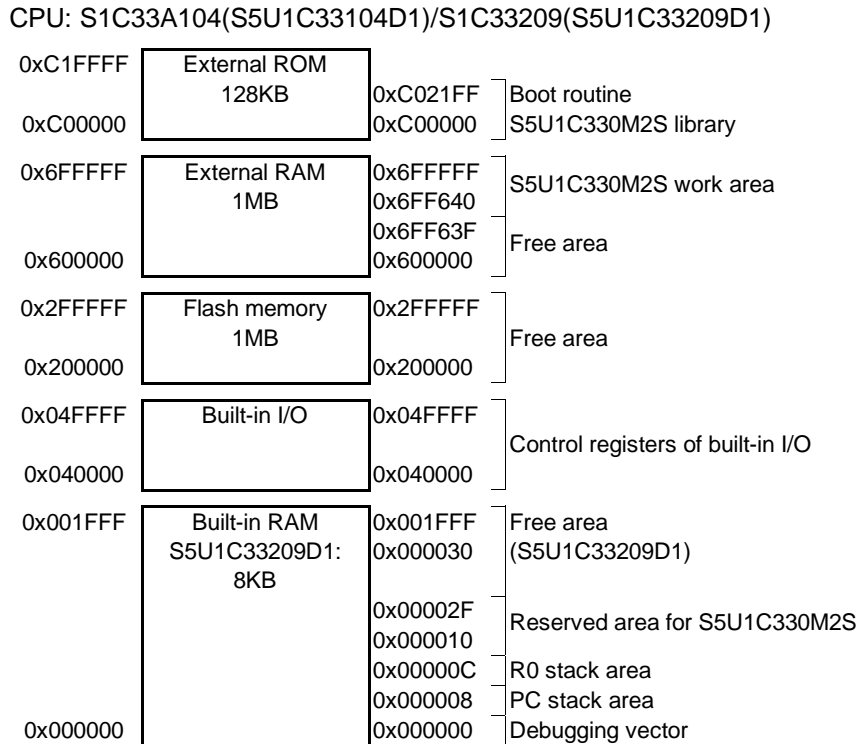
CPU: S1C33A104(S5U1C33104D1)/S1C33209(S5U1C33209D1)

0xC1FFFF
External ROM
128KB
0xC021FF
Boot routine
0xC00000
0xC00000
S5U1C330M2S library

0x6FFFFF
External RAM
1MB
0x6FFFFF
0x6FF640
S5U1C330M2S work area
0x6FF63F
Free area
0x600000
0x600000

0x2FFFFF
Flash memory
1MB
0x2FFFFF
Free area
0x200000
0x200000

0x04FFFF
Built-in I/O
0x04FFFF
Control registers of built-in I/O
0x040000
0x040000

0x001FFF
Built-in RAM
S5U1C33209D1:
8KB
0x001FFF
Free area
0x000030
(S5U1C33209D1)
0x00002F
Reserved area for S5U1C330M2S
0x000010
0x00000C
R0 stack area
0x000008
PC stack area
0x000000
0x000000
Debugging vector